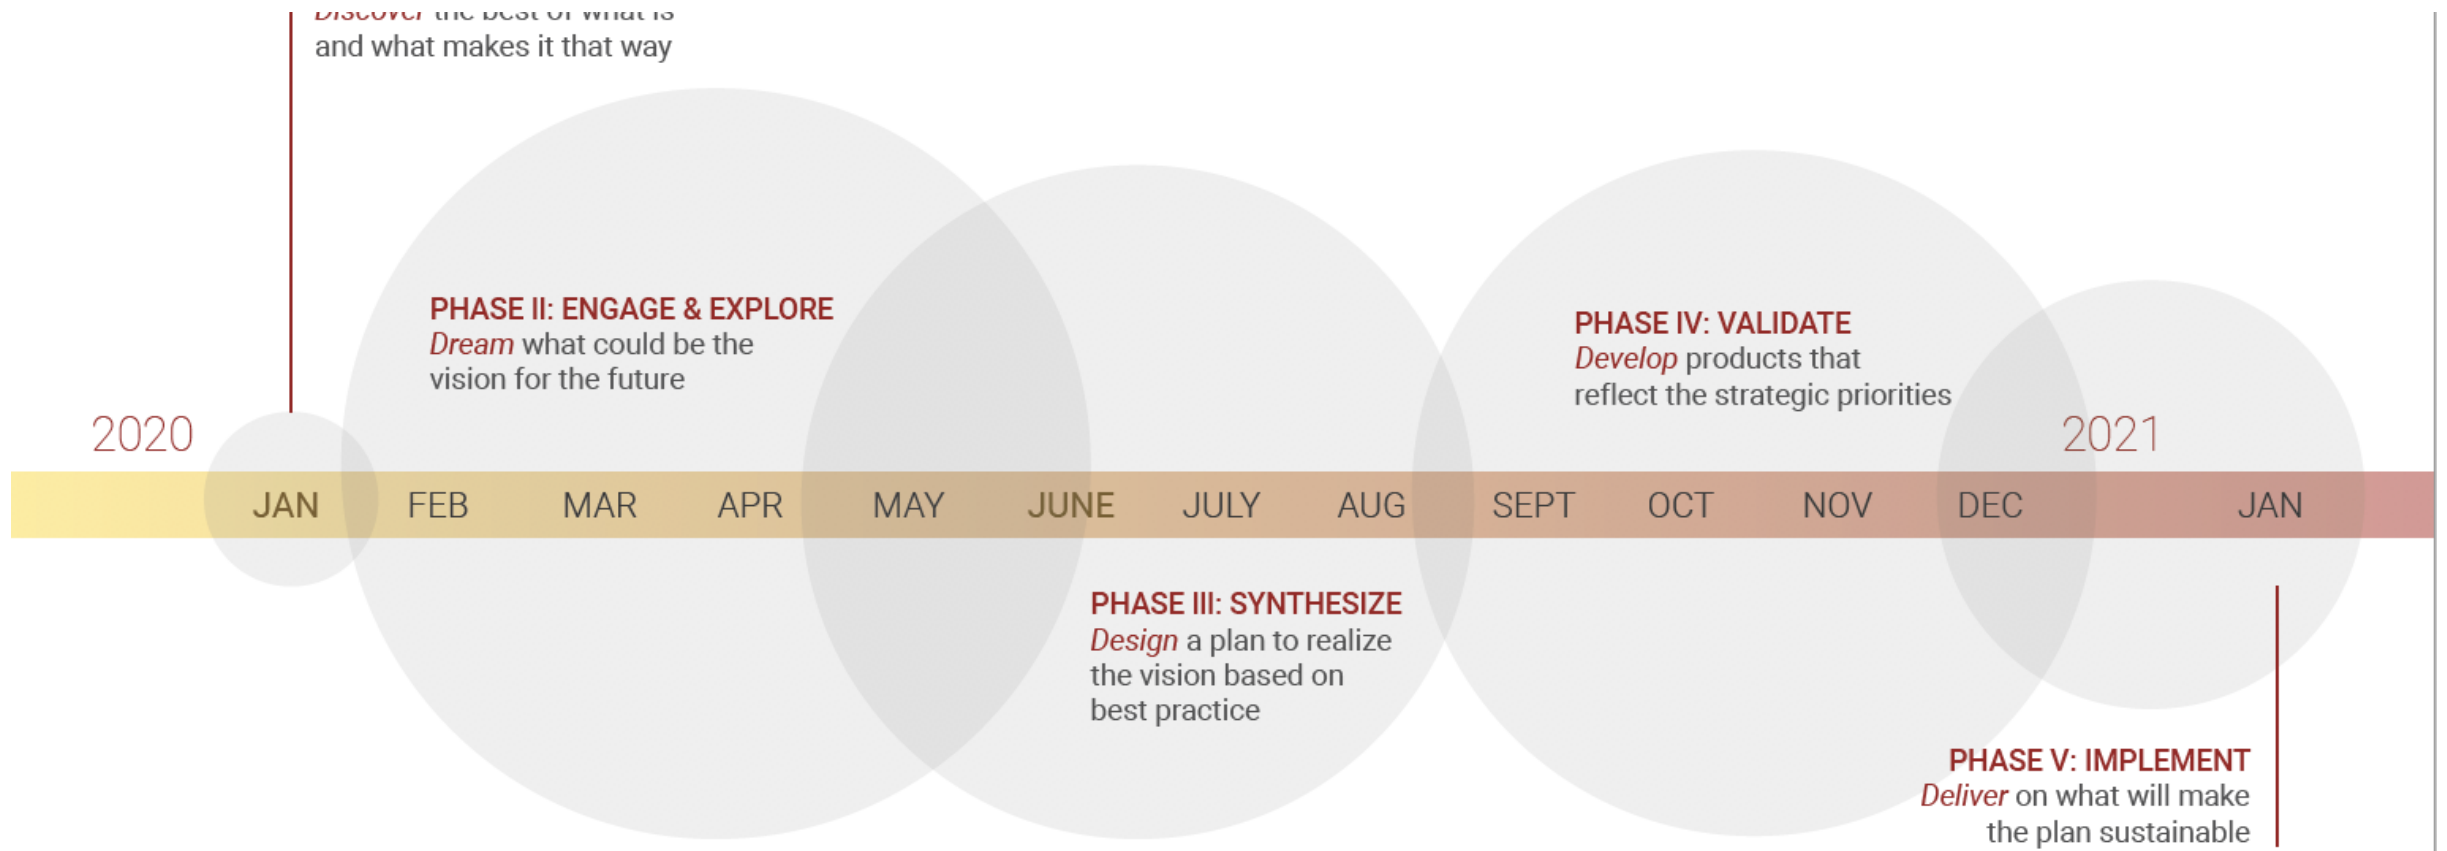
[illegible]
and what makes it that way

PHASE II: ENGAGE & EXPLORE
*Dream* what could be the vision for the future

PHASE IV: VALIDATE
*Develop* products that reflect the strategic priorities

2020

2021

| JAN | FEB | MAR | APR | MAY | JUNE | JULY | AUG | SEPT | OCT | NOV | DEC | JAN |
|---|---|---|---|---|---|---|---|---|---|---|---|---|

PHASE III: SYNTHESIZE
*Design* a plan to realize the vision based on best practice

PHASE V: IMPLEMENT
*Deliver* on what will make the plan sustainable